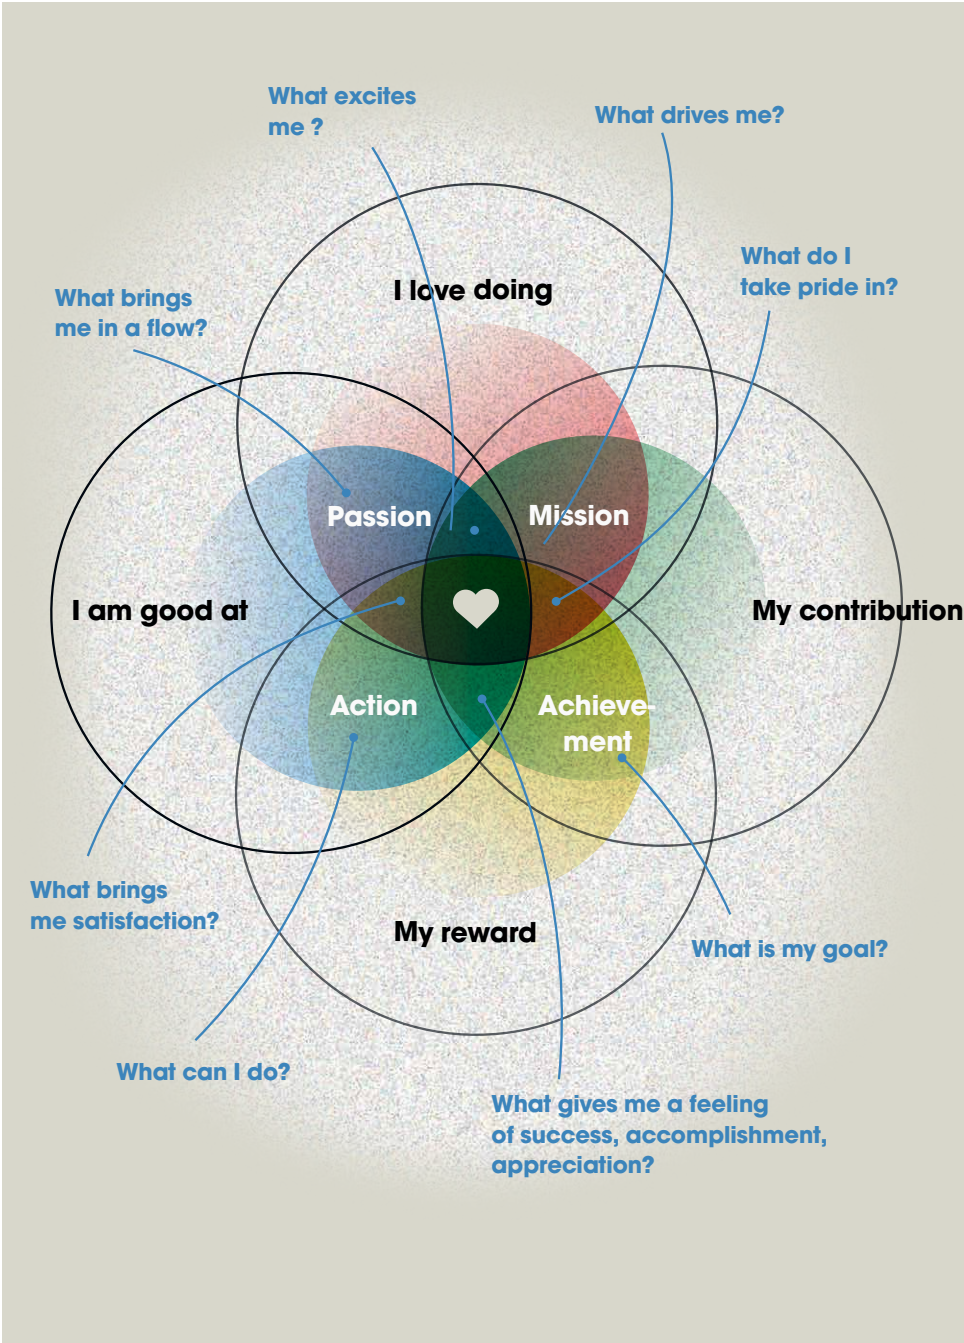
What excites me ?

What drives me?

What do I take pride in?

What brings me in a flow?

I love doing

Passion

Mission

I am good at

My contribution

Action

Achievement

What brings me satisfaction?

My reward

What is my goal?

What can I do?

What gives me a feeling of success, accomplishment, appreciation?